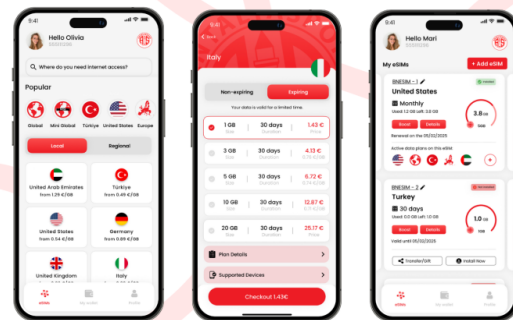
9:41

Hello Olivia
22222226

Where do you need internet access?

Popular

Global
Mini Global
Türkiye
United States
Europe

Local
Regional

United Arab Emirates
from 1.29 €/GB

Türkiye
from 0.89 €/GB

United States
from 0.54 €/GB

Germany
from 0.89 €/GB

United Kingdom
from 0.89 €/GB

Italy
from 0.89 €/GB

eSIMs
My orders
Profile

9:41

Back

Italy

Non-expiring
Expiring

Your data is valid for a limited time.

| | | |
|---|---|---|
| 1 GB Size | 30 days Duration | 1.43 € Price |
| 3 GB Size | 30 days Duration | 4.13 € Price |
| 5 GB Size | 30 days Duration | 6.72 € Price |
| 10 GB Size | 30 days Duration | 12.87 € Price |
| 20 GB Size | 30 days Duration | 25.17 € Price |

Plan Details
Supported Devices

Checkout 1.43€

9:41

Hello Mari
22222226

My eSIMs
+ Add eSIM

BNESIM - 1
United States
Monthly
Used 12.08 GB left 3.8 GB
Renewal on the 05/02/2025
3.8 GB
Reload
Details
Active data plans on this eSIM

BNESIM - 2
Turkey
30 days
Used 0.0 GB left 1.0 GB
1.0 GB
Reload
Details
Valid until 05/02/2025
Transfer/Gift
Install Now

eSIMs
My orders
Profile